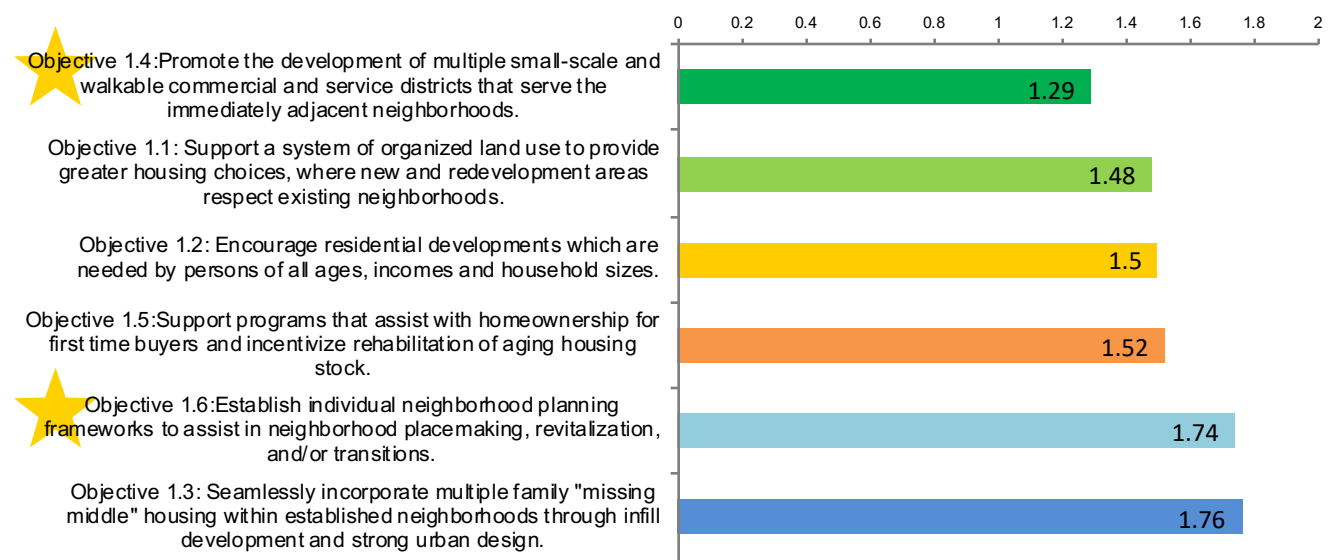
0 0.2 0.4 0.6 0.8 1 1.2 1.4 1.6 1.8 2

Objective 1.4:Promote the development of multiple small-scale and walkable commercial and service districts that serve the immediately adjacent neighborhoods.

1.29

Objective 1.1: Support a system of organized land use to provide greater housing choices, where new and redevelopment areas respect existing neighborhoods.

1.48

Objective 1.2: Encourage residential developments which are needed by persons of all ages, incomes and household sizes.

1.5

Objective 1.5:Support programs that assist with homeownership for first time buyers and incentivize rehabilitation of aging housing stock.

1.52

Objective 1.6:Establish individual neighborhood planning frameworks to assist in neighborhood placemaking, revitalization, and/or transitions.

1.74

Objective 1.3: Seamlessly incorporate multiple family "missing middle" housing within established neighborhoods through infill development and strong urban design.

1.76